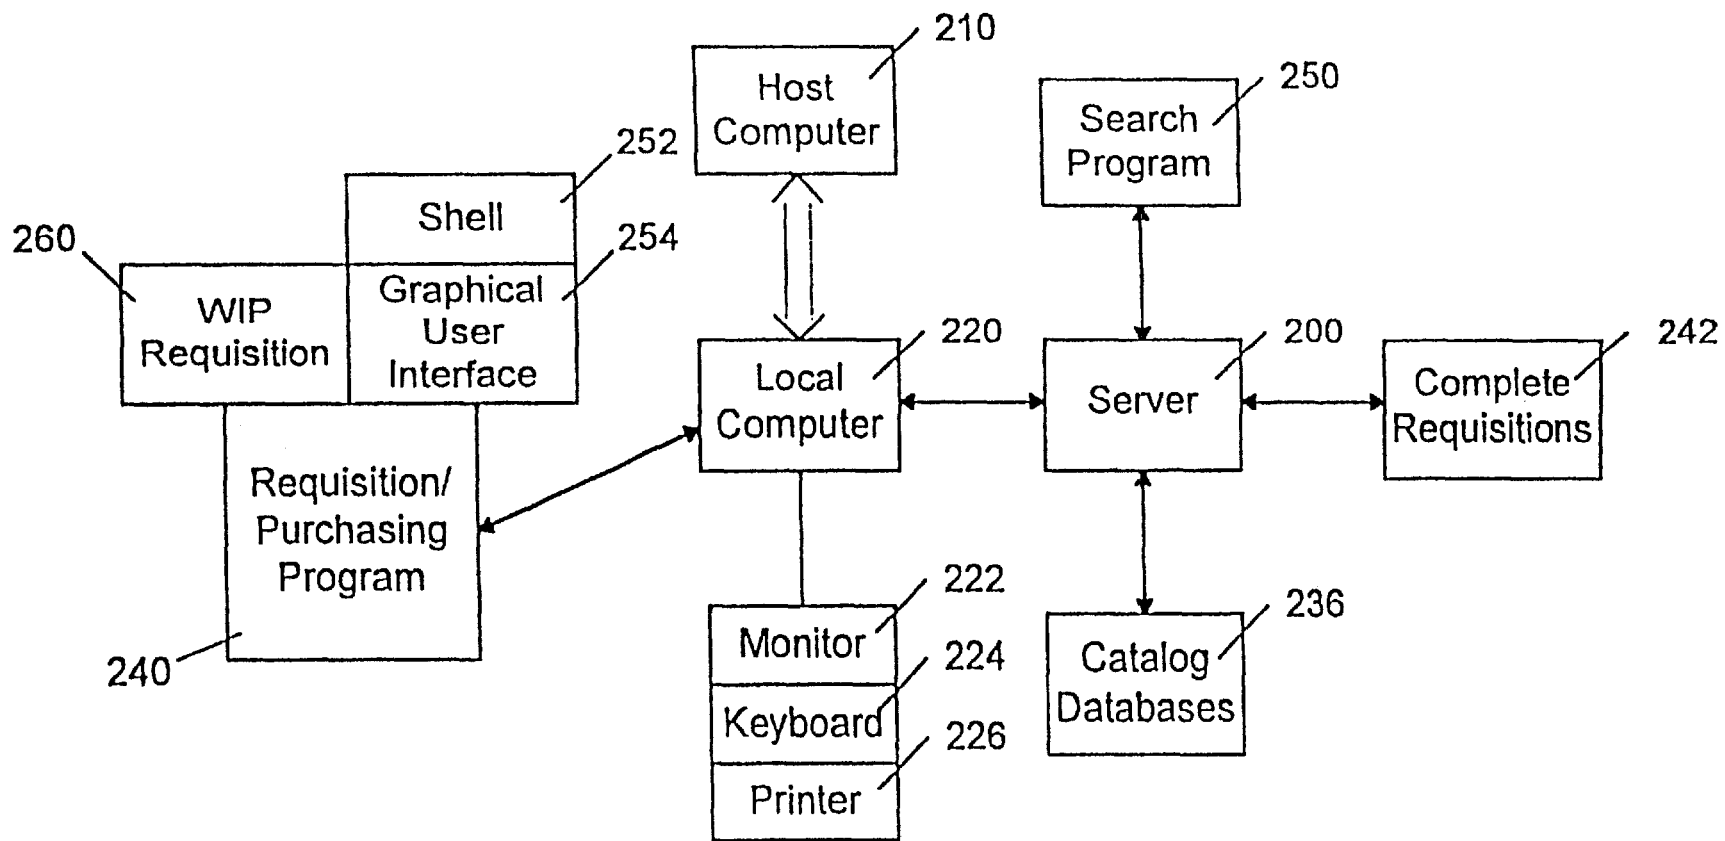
210
Host Computer

250
Search Program

252
Shell

260
WIP Requisition

254
Graphical User Interface

220
Local Computer

200
Server

242
Complete Requisitions

Requisition/ Purchasing Program

240

222
Monitor

224
Keyboard

226
Printer

236
Catalog Databases